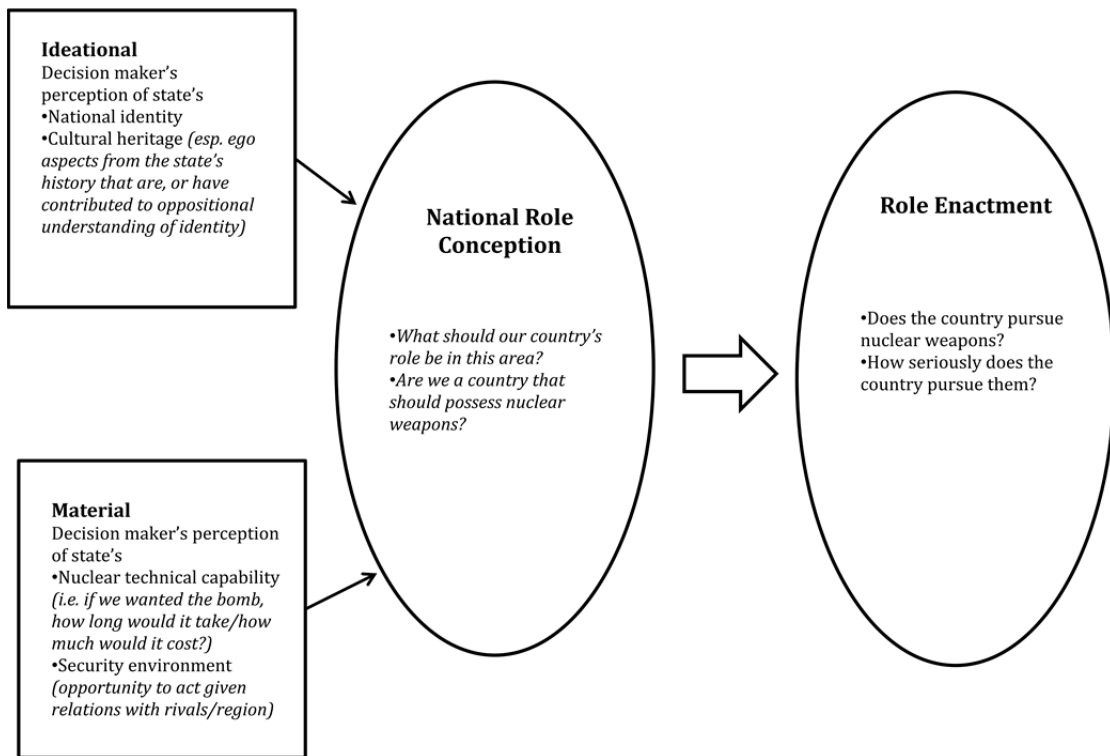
**Ideational**
Decision maker's perception of state's
•National identity
•Cultural heritage *(esp. ego aspects from the state's history that are, or have contributed to oppositional understanding of identity)*

**National Role Conception**

•*What should our country's role be in this area?*
•*Are we a country that should possess nuclear weapons?*

**Role Enactment**

•Does the country pursue nuclear weapons?
•How seriously does the country pursue them?

**Material**
Decision maker's perception of state's
•Nuclear technical capability *(i.e. if we wanted the bomb, how long would it take/how much would it cost?)*
•Security environment *(opportunity to act given relations with rivals/region)*